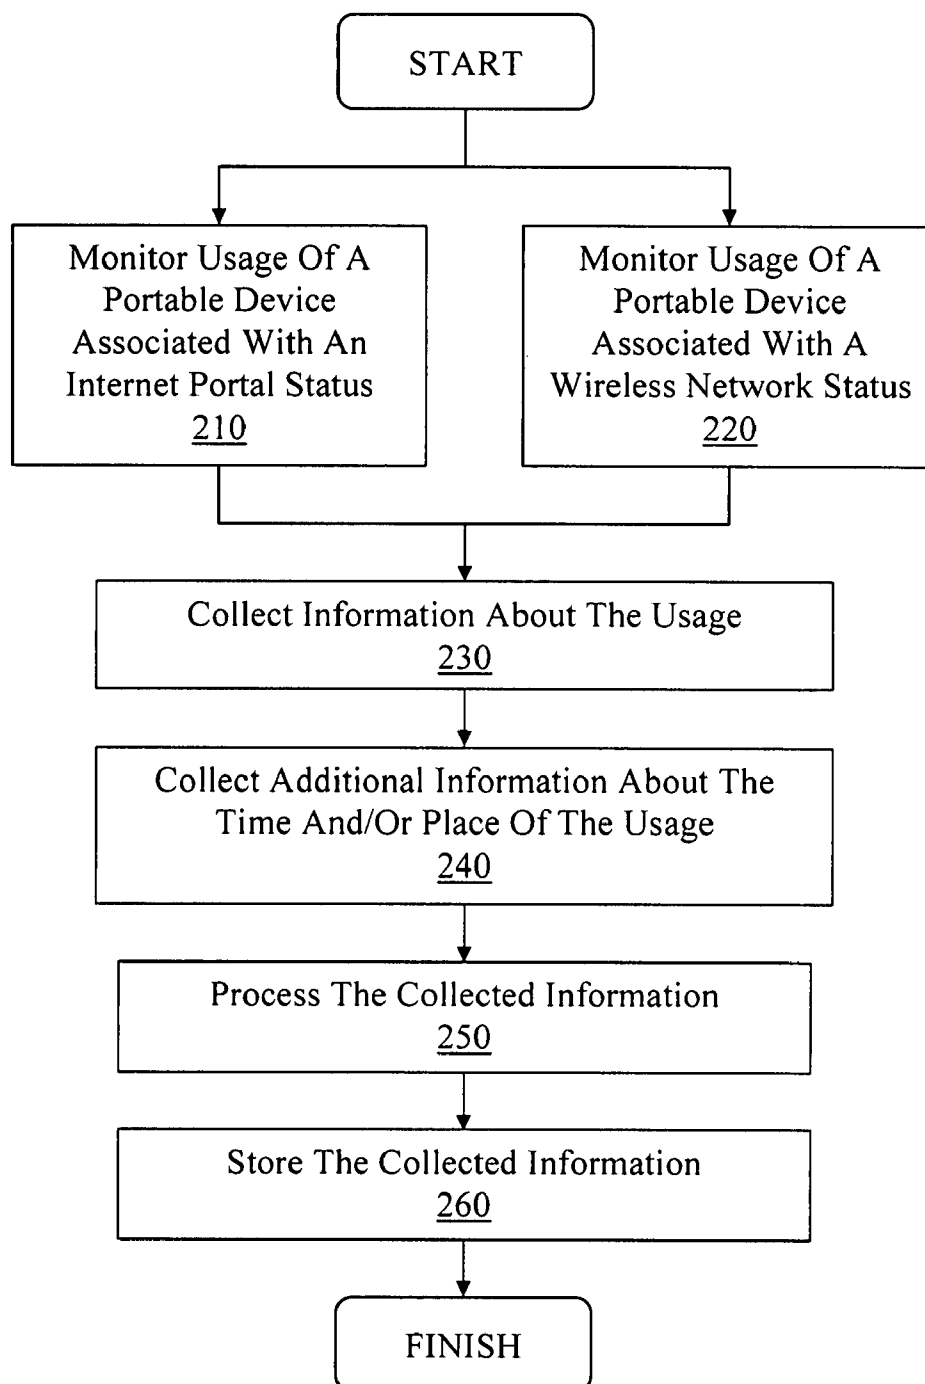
START

Monitor Usage Of A Portable Device Associated With An Internet Portal Status
210

Monitor Usage Of A Portable Device Associated With A Wireless Network Status
220

Collect Information About The Usage
230

Collect Additional Information About The Time And/Or Place Of The Usage
240

Process The Collected Information
250

Store The Collected Information
260

FINISH